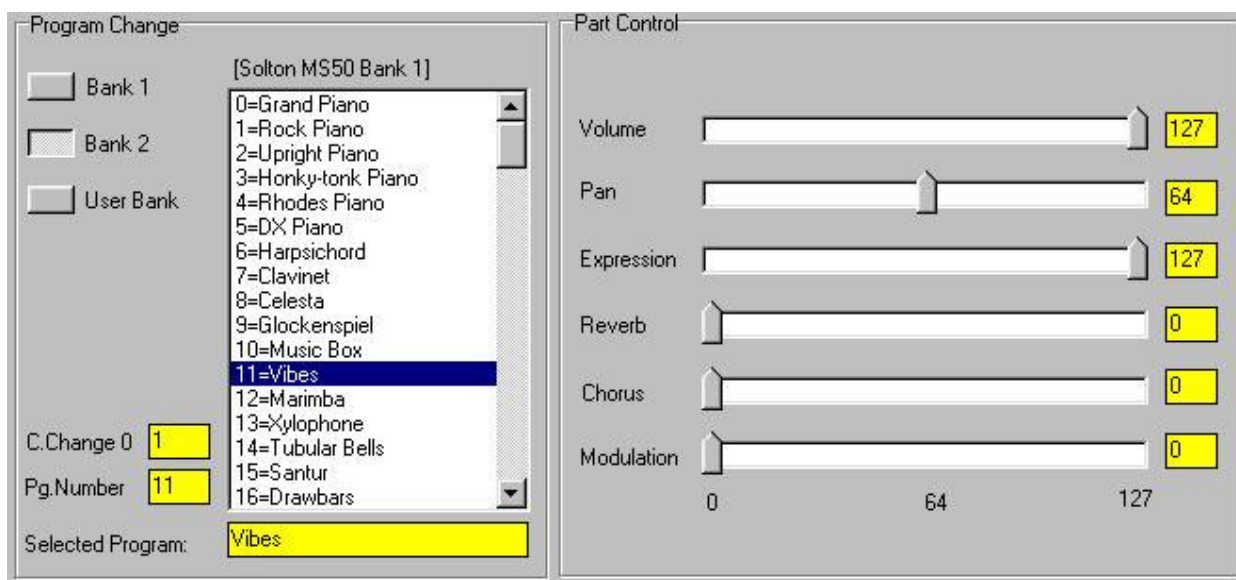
Program Change

Bank 1

Bank 2

User Bank

[Solton MS50 Bank 1]

0=Grand Piano
1=Rock Piano
2=Upright Piano
3=Honky-tonk Piano
4=Rhodes Piano
5=DX Piano
6=Harpsichord
7=Clavinet
8=Celesta
9=Glockenspiel
10=Music Box
11=Vibes
12=Marimba
13=Xylophone
14=Tubular Bells
15=Santur
16=Drawbars

C.Change 0 1

Pg.Number 11

Selected Program: Vibes

Part Control

Volume 127

Pan 64

Expression 127

Reverb 0

Chorus 0

Modulation 0

0 64 127